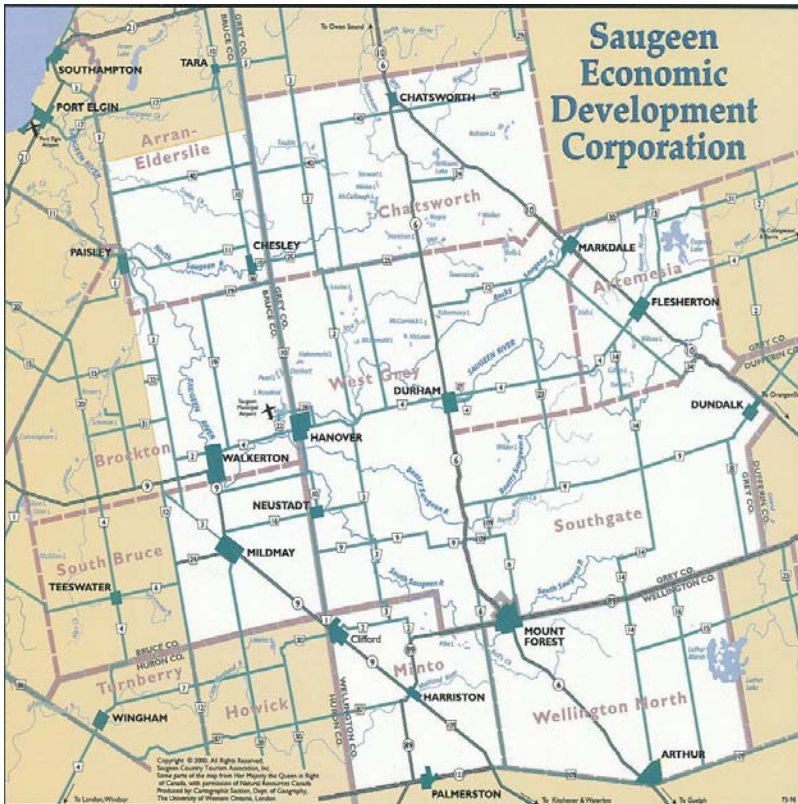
Saugeen Economic Development Corporation

To Owen Sound

SOUTHAMPTON

TARA

GREY CO.

BRUCE CO.

PORT ELGIN

CHATSWORTH

Arran-Elderslie

Chatsworth

PAISLEY

CHESLEY

MARKDALE

Artemesia

FLESHERTON

GREY CO.

BRUCE CO.

West Grey

DURHAM

SAUGEEN RIVER

GREY CO.

DUFFERIN CO.

DUNDALK

To Orangeville

HANOVER

Brockton

WALKERTON

NEUSTADT

Southgate

South Bruce

MILDMAY

TEESWATER

GREY CO.

WELLINGTON CO.

Clifford

MOUNT FOREST

BRUCE CO.

HURON CO.

Minto

Turnberry

HARRISTON

WINGHAM

Howick

WELLINGTON CO.

HURON CO.

Wellington North

ARTHUR

PALMERSTON

To London, Windsor

To Kitchener & Waterloo

To Guelph

Copyright © 2000. All Rights Reserved. Saugeen Country Tourism Association, Inc. Some parts of the map from Her Majesty the Queen in Right of Canada, with permission of Natural Resources Canada. Produced by: Cartographic Section, Dept. of Geography, The University of Western Ontario, London